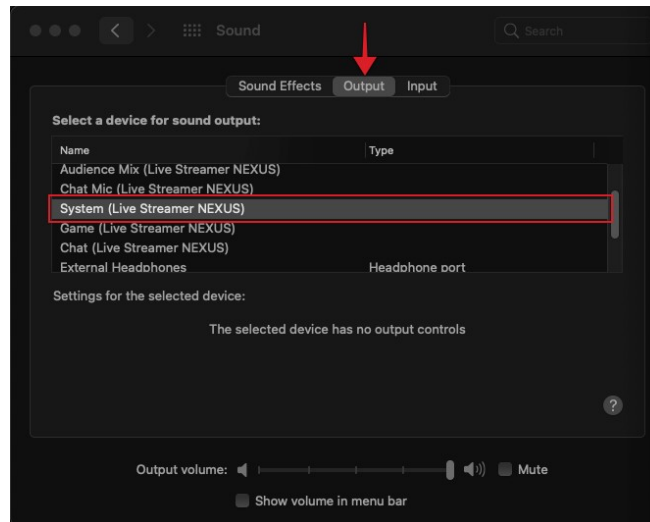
Sound

Search

Sound Effects Output Input

Select a device for sound output:

| Name | Type |
|---|---|
| Audience Mix (Live Streamer NEXUS) | |
| Chat Mic (Live Streamer NEXUS) | |
| System (Live Streamer NEXUS) | |
| Game (Live Streamer NEXUS) | |
| Chat (Live Streamer NEXUS) | |
| External Headphones | Headphone port |

Settings for the selected device:

The selected device has no output controls

?

Output volume: Mute

Show volume in menu bar